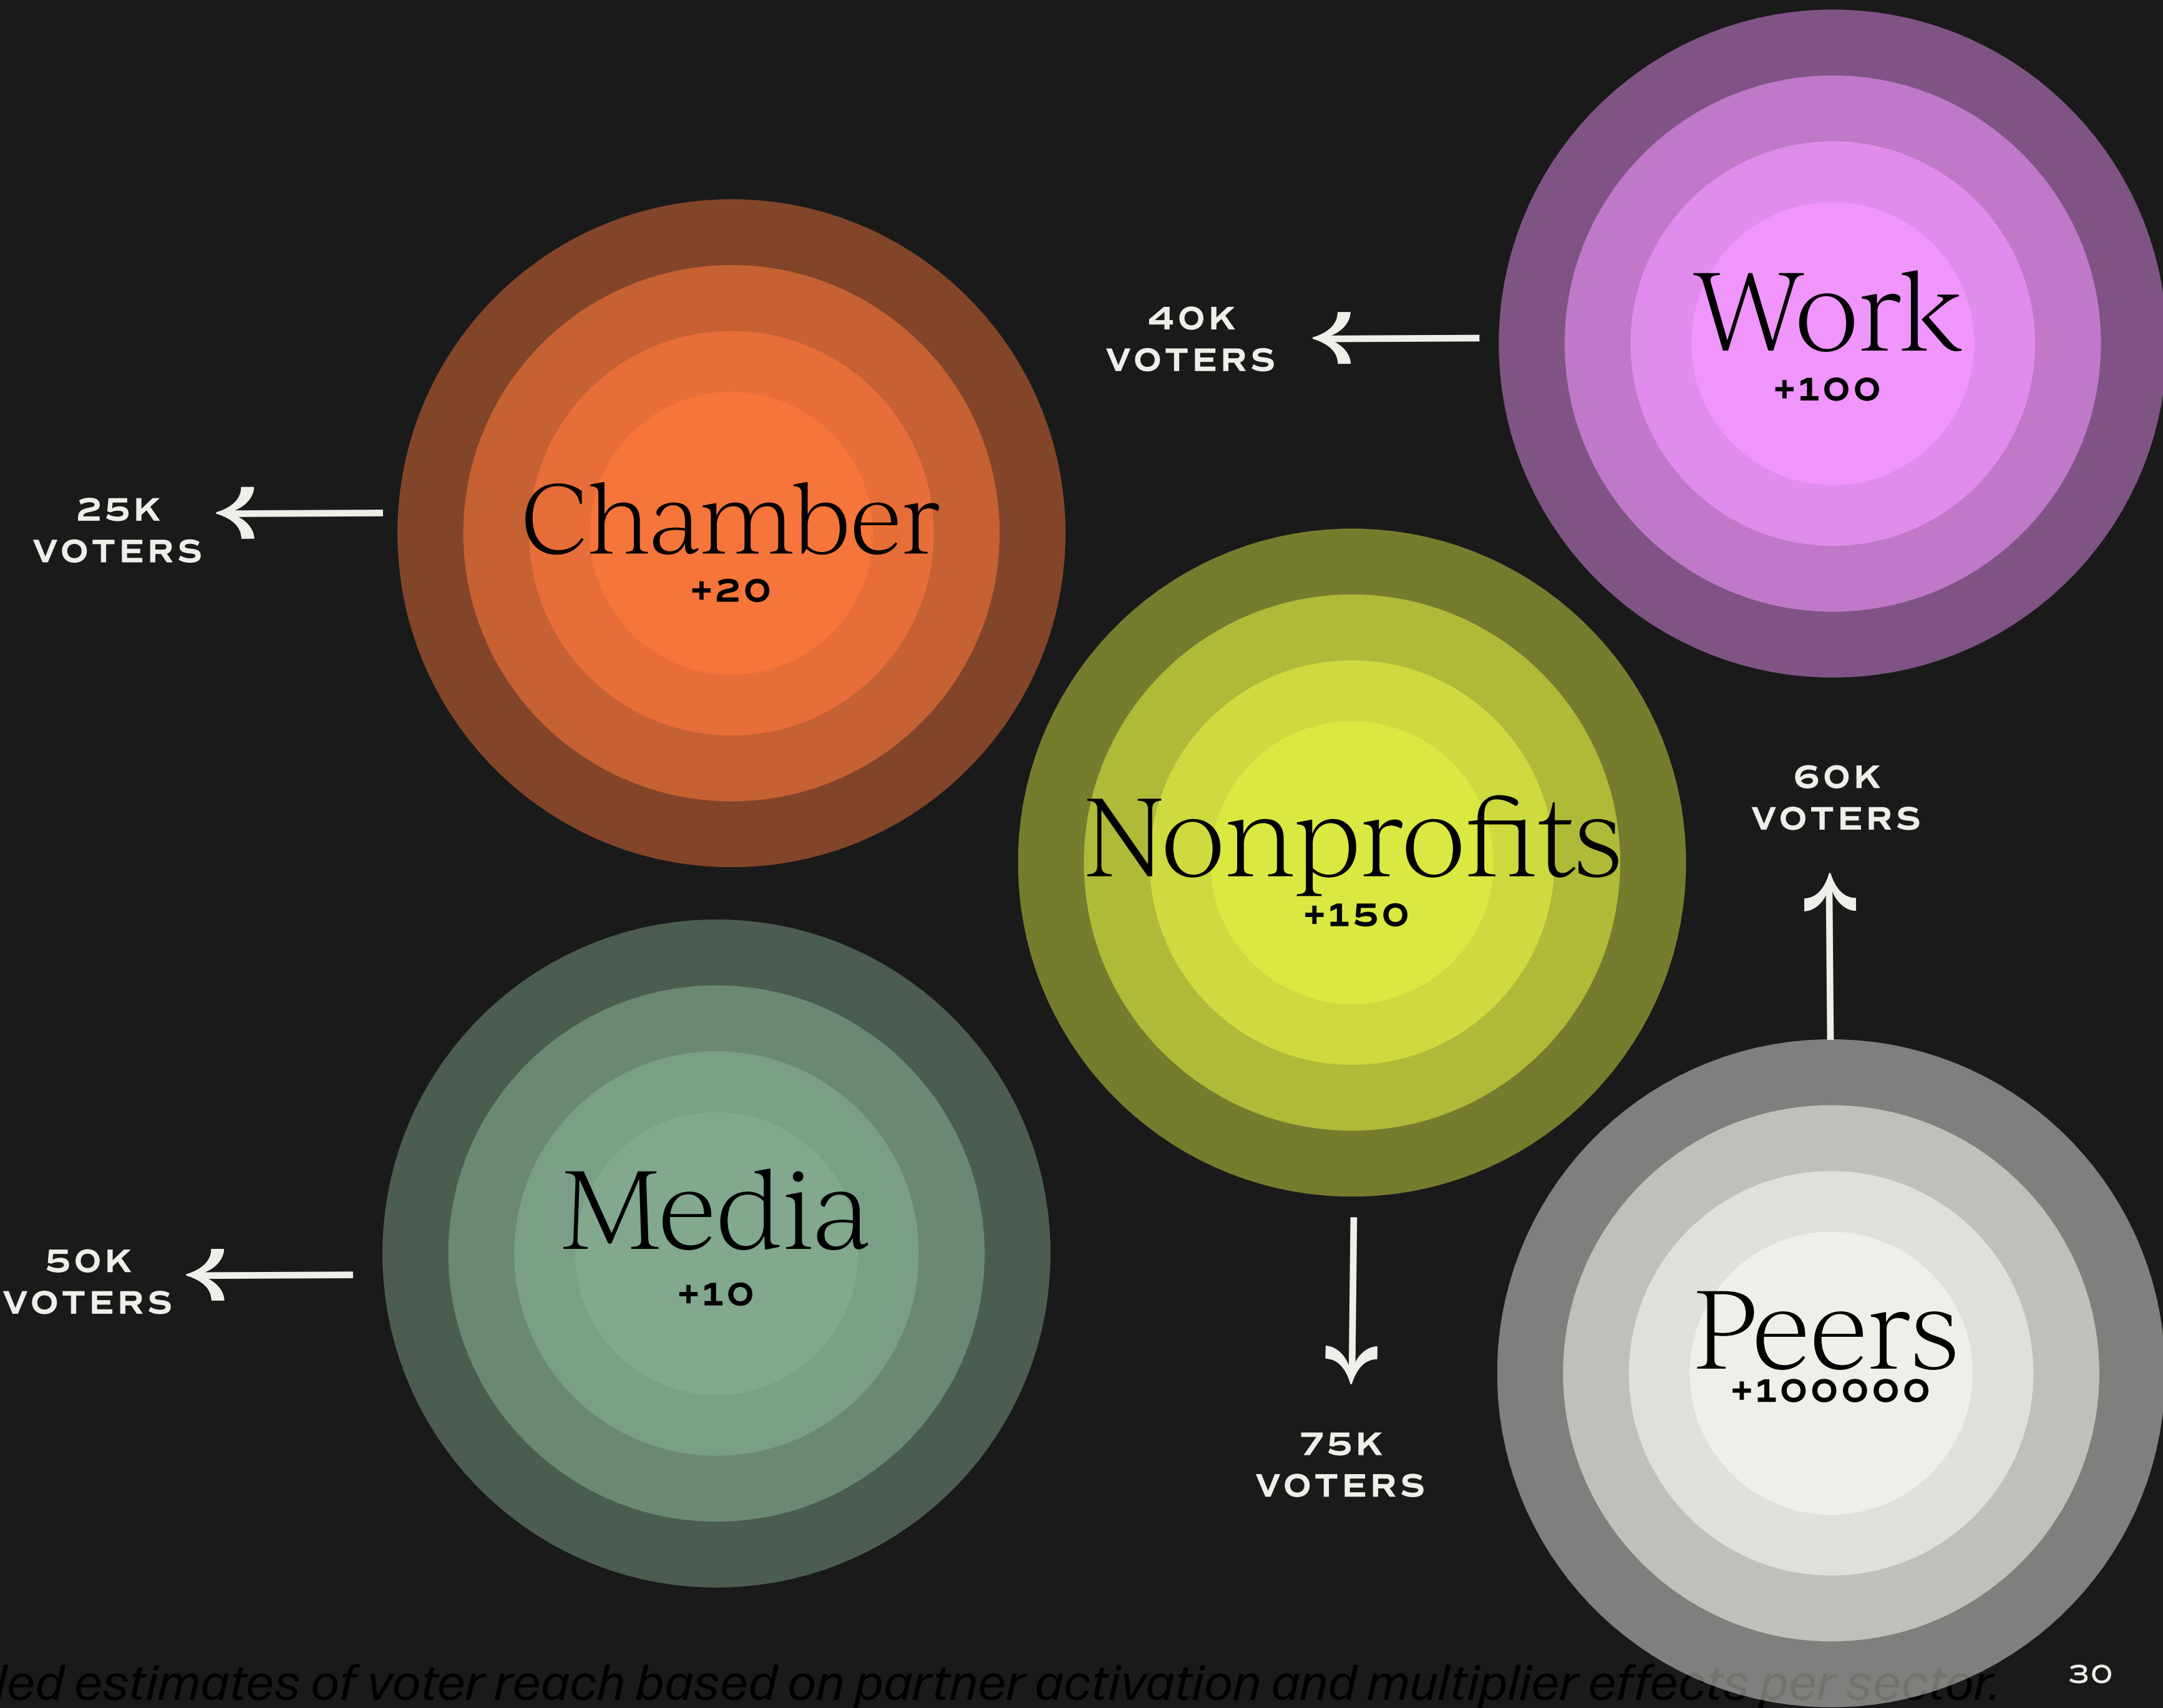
Work
+100

40K
VOTERS

25K
VOTERS

Chamber
+20

Nonprofits
+150

60K
VOTERS

50K
VOTERS

Media
+10

Peers
+100000

75K
VOTERS

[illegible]led estimates of voter reach based on partner activation and multiplier effects per sector

30